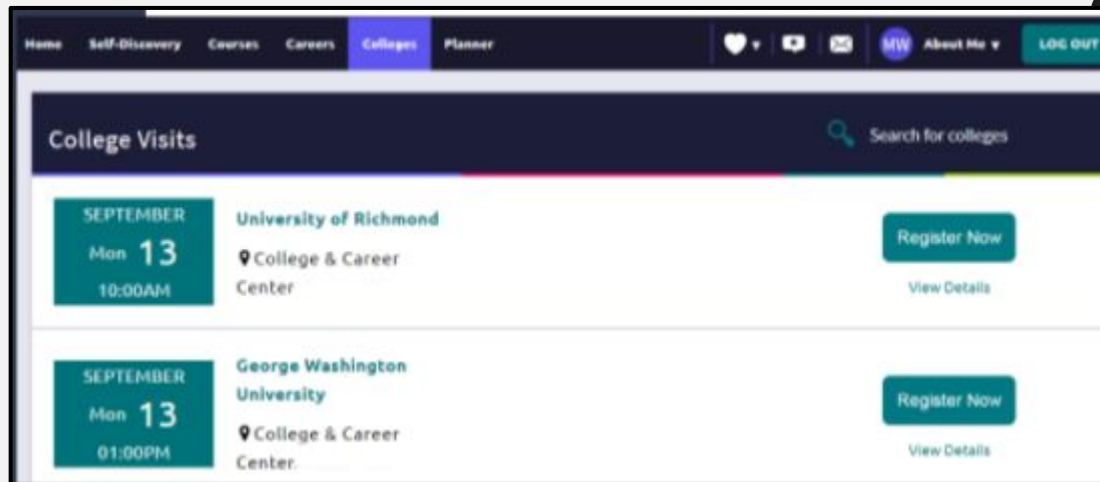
Home Self-Discovery Courses Careers Colleges Planner

MW About Me ▾ LOG OUT

College Visits

Search for colleges

SEPTEMBER
Mon 13
10:00AM

University of Richmond

College & Career Center

Register Now

View Details

SEPTEMBER
Mon 13
01:00PM

George Washington University

College & Career Center

Register Now

View Details